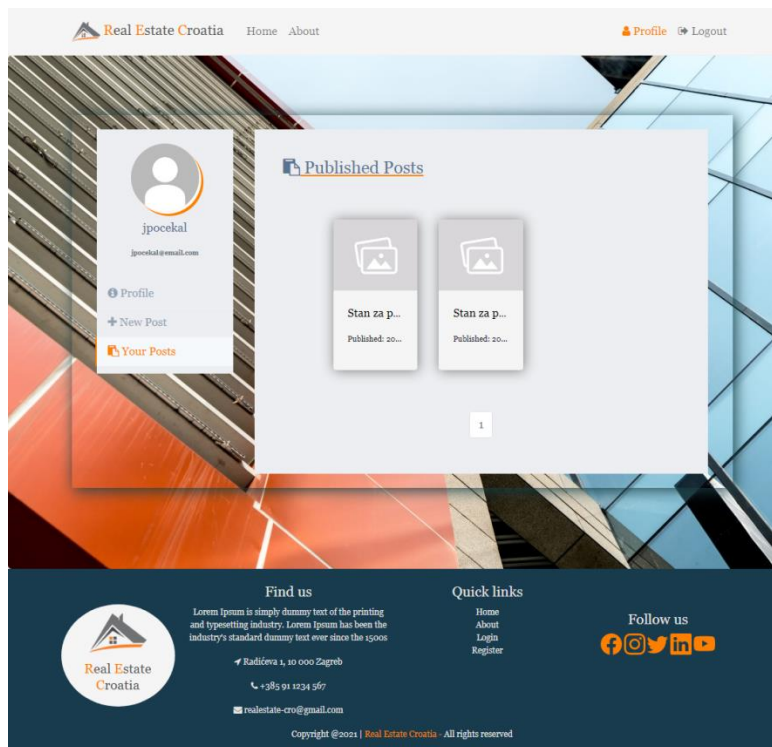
Real Estate Croatia Home About

Profile Logout

jpocekal

jpocekal@email.com

Profile

New Post

Your Posts

Published Posts

Stan za p...

Published: 20...

Stan za p...

Published: 20...

1

Real Estate Croatia

Find us

Lorem Ipsum is simply dummy text of the printing and typesetting industry. Lorem Ipsum has been the industry's standard dummy text ever since the 1500s

Radićeva 1, 10 000 Zagreb

+385 91 1234 567

realestate-cro@gmail.com

Quick links

Home
About
Login
Register

Follow us

Copyright @2021 | Real Estate Croatia - All rights reserved